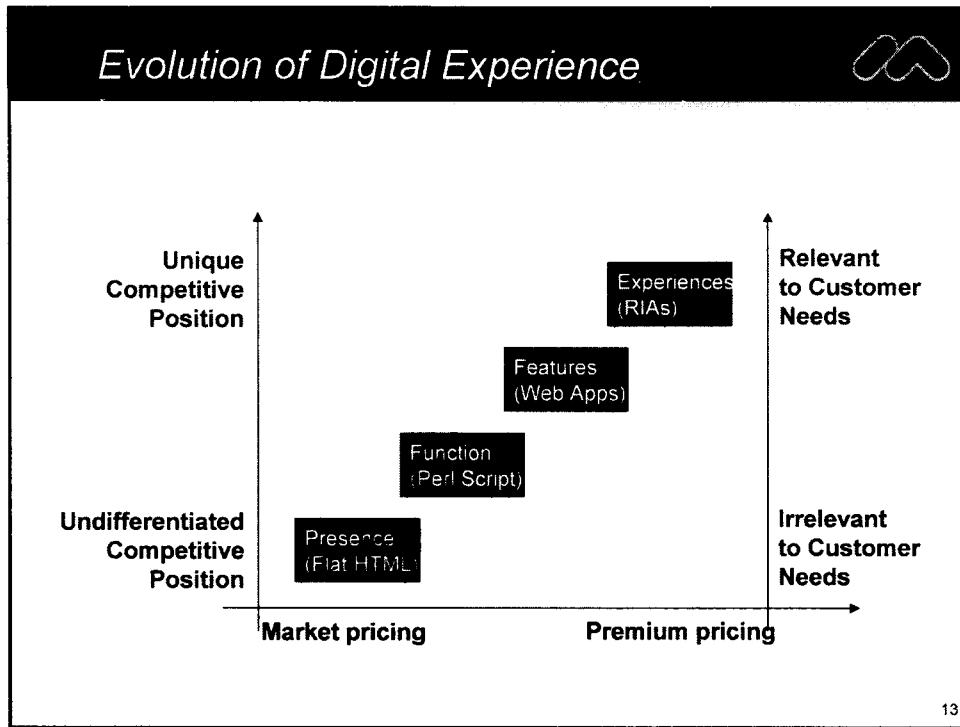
Evolution of Digital Experience

Unique Competitive Position

Undifferentiated Competitive Position

Experiences (RIAs)

Features (Web Apps)

Function (Perl Script)

Presence (Flat HTML)

Relevant to Customer Needs

Irrelevant to Customer Needs

Market pricing

Premium pricing

13